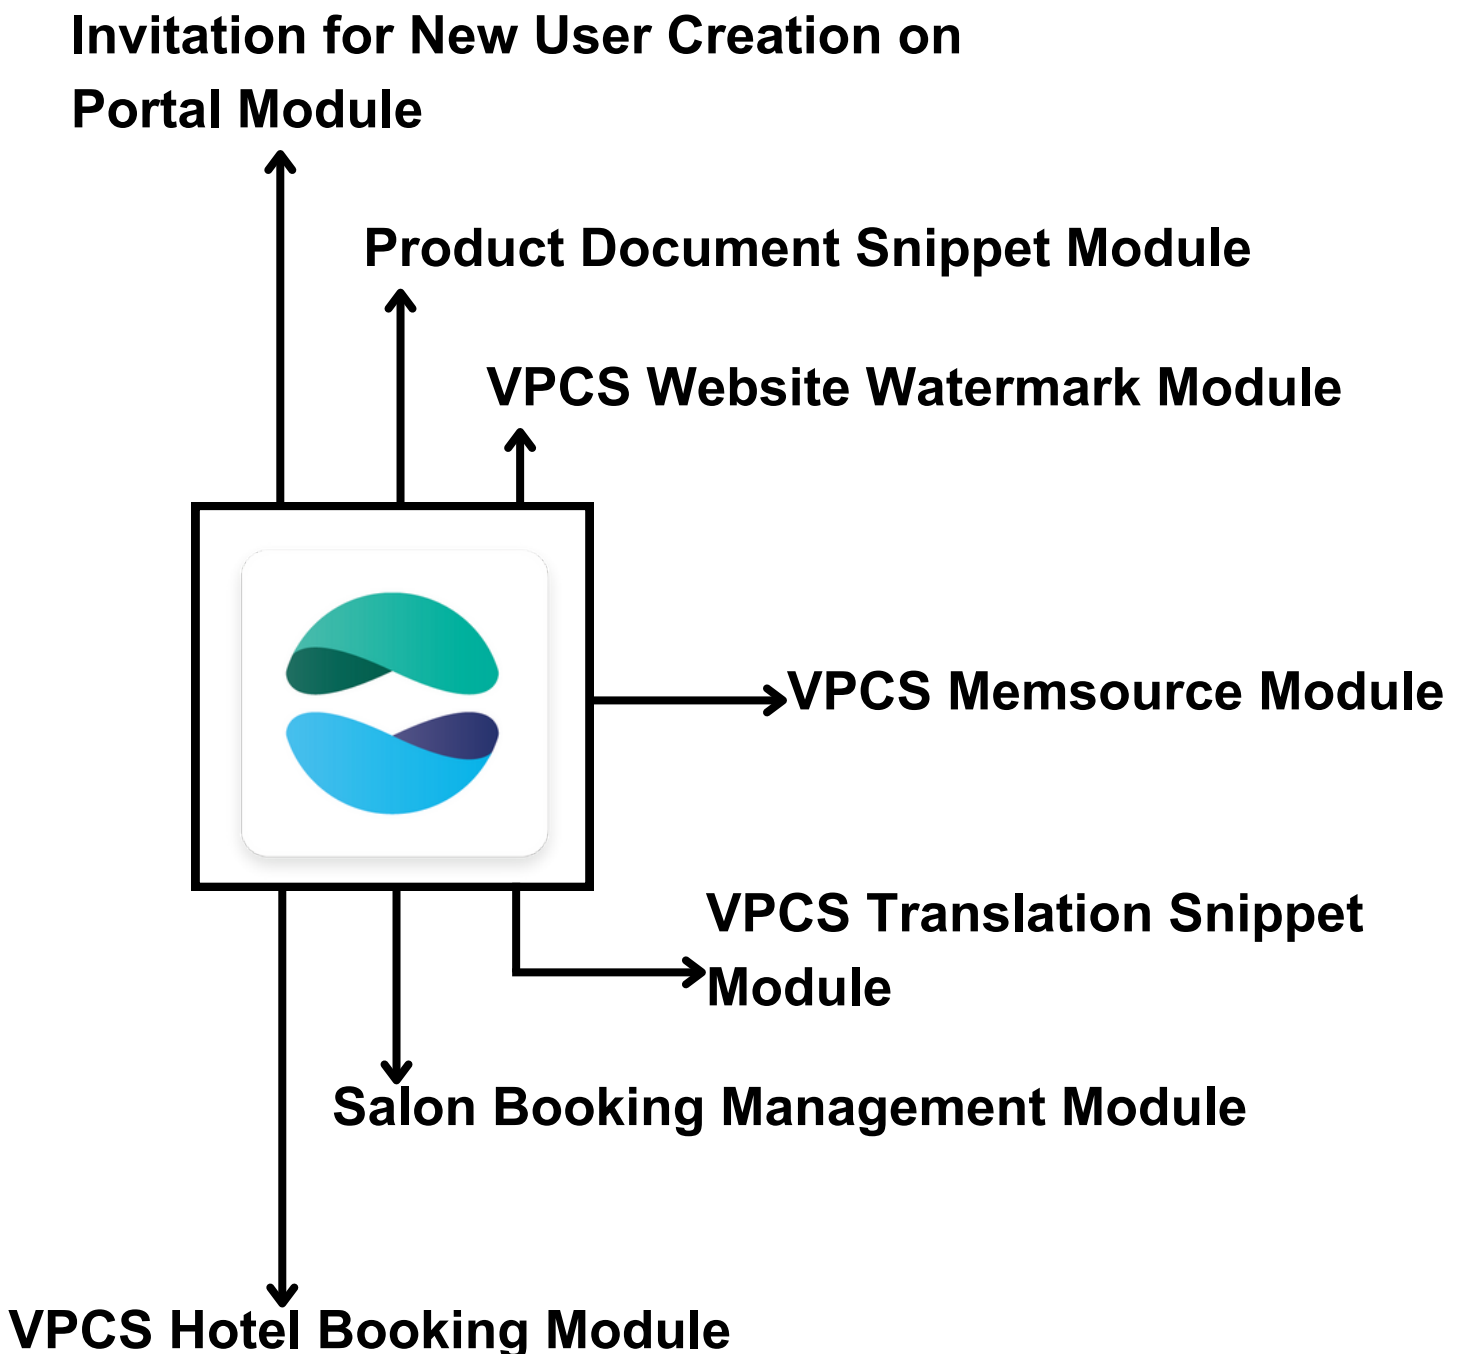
Invitation for New User Creation on Portal Module

Product Document Snippet Module

VPCS Website Watermark Module

VPCS Memsource Module

VPCS Translation Snippet Module

Salon Booking Management Module

VPCS Hotel Booking Module